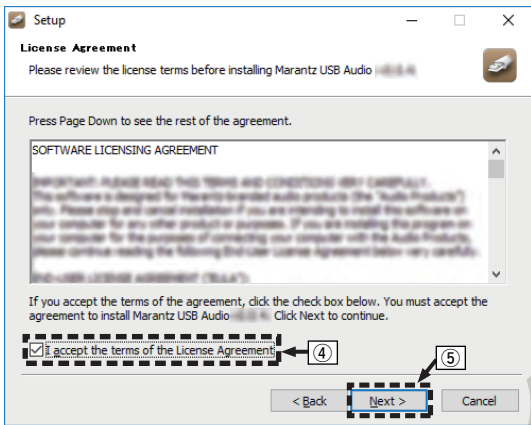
Setup

License Agreement

Please review the license terms before installing Marantz USB Audio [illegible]

Press Page Down to see the rest of the agreement.

SOFTWARE LICENSING AGREEMENT

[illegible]

If you accept the terms of the agreement, click the check box below. You must accept the agreement to install Marantz USB Audio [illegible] Click Next to continue.

☑ I accept the terms of the License Agreement ④

⑤

< Back Next > Cancel